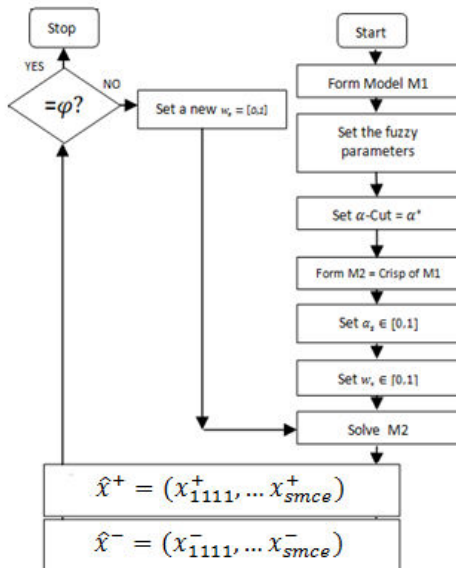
Stop

YES

NO

$=\varphi?$

Set a new $w_s = [0,1]$

Start

Form Model M1

Set the fuzzy parameters

Set $\alpha$-Cut = $\alpha^*$

Form M2 = Crisp of M1

Set $\alpha_s \in [0,1]$

Set $w_s \in [0,1]$

Solve M2

$\hat{x}^+ = (x^+_{1111}, \dots x^+_{smce})$

$\hat{x}^- = (x^-_{1111}, \dots x^-_{smce})$